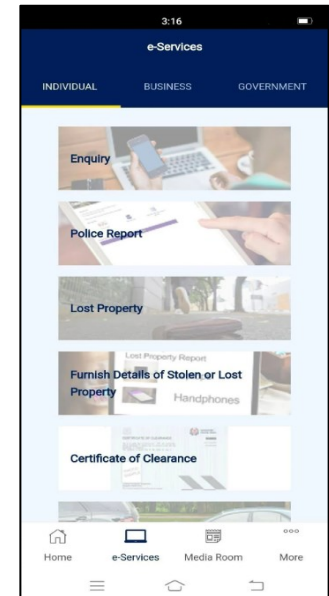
3:16

e-Services

INDIVIDUAL BUSINESS GOVERNMENT

Enquiry

Police Report

Lost Property

Lost Property Report

Furnish Details of Stolen or Lost Property

Handphones

Certificate of Clearance

Home e-Services Media Room More